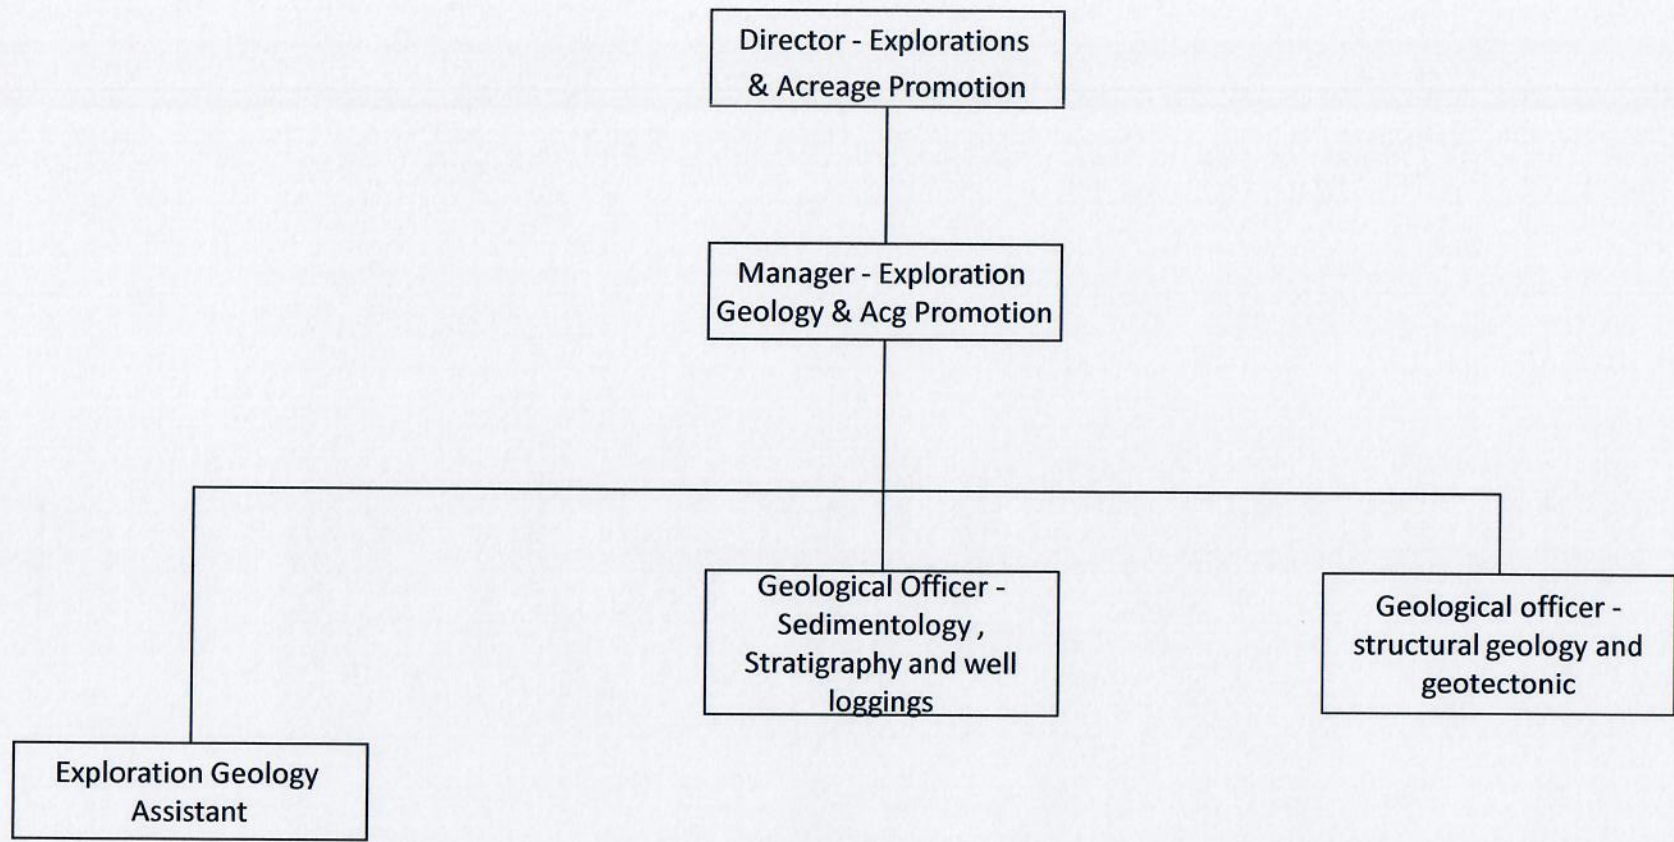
Director - Explorations & Acreage Promotion

Manager - Exploration Geology & Acg Promotion

Geological Officer - Sedimentology , Stratigraphy and well loggings

Geological officer - structural geology and geotectonic

Exploration Geology Assistant